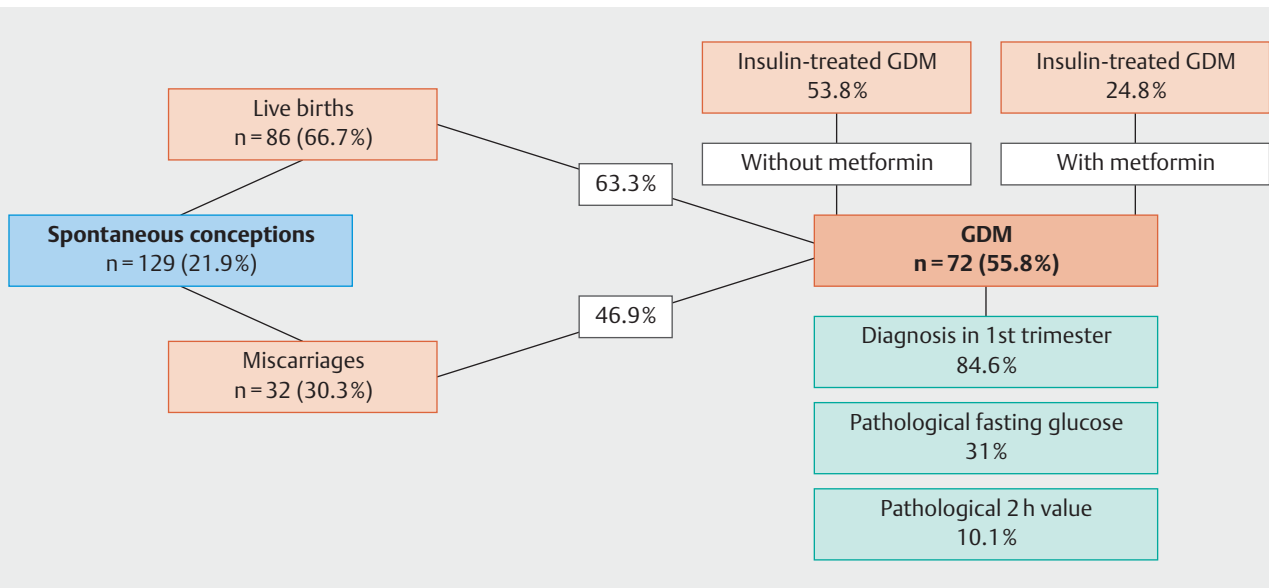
Insulin-treated GDM
53.8%

Insulin-treated GDM
24.8%

Live births
n = 86 (66.7%)

Without metformin

With metformin

63.3%

Spontaneous conceptions
n = 129 (21.9%)

GDM
n = 72 (55.8%)

46.9%

Diagnosis in 1st trimester
84.6%

Miscarriages
n = 32 (30.3%)

Pathological fasting glucose
31%

Pathological 2 h value
10.1%